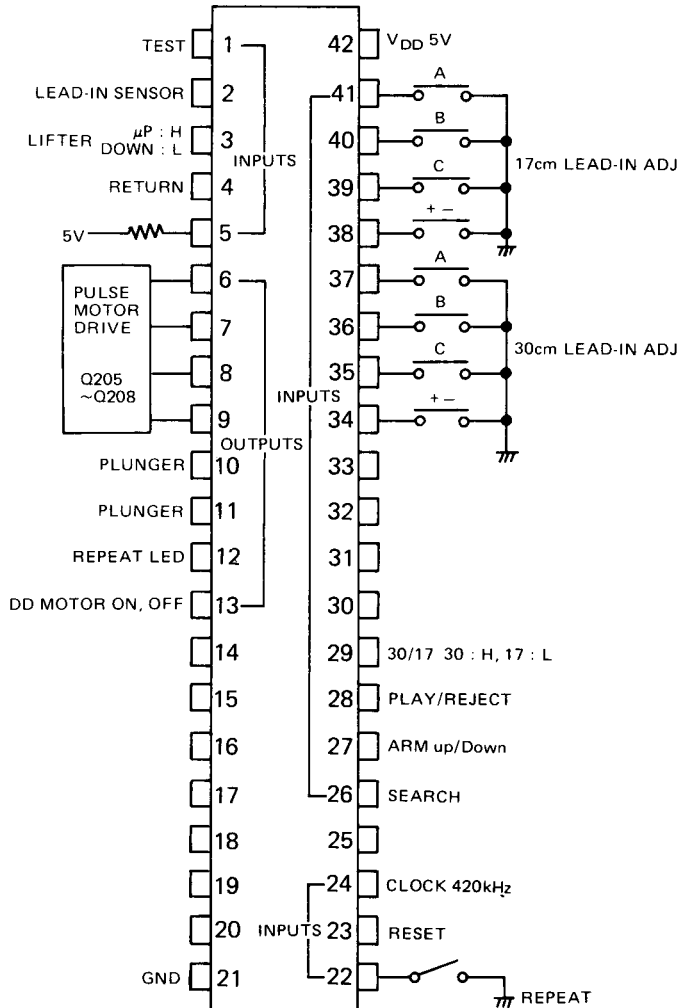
TEST 1
LEAD-IN SENSOR 2
LIFTER $\mu$P : H DOWN : L 3
INPUTS
RETURN 4
5V 5
PULSE MOTOR DRIVE
Q205 ~Q208
6
7
8
9
OUTPUTS
PLUNGER 10
PLUNGER 11
REPEAT LED 12
DD MOTOR ON, OFF 13
14
15
16
17
18
19
20
GND 21

42 $V_{DD}$ 5V
41 A
40 B
39 C
38 + –
17cm LEAD-IN ADJ
37 A
36 B
35 C
34 + –
30cm LEAD-IN ADJ
INPUTS
33
32
31
30
29 30/17 30 : H, 17 : L
28 PLAY/REJECT
27 ARM up/Down
26 SEARCH
25
24 CLOCK 420kHz
INPUTS 23 RESET
22 REPEAT